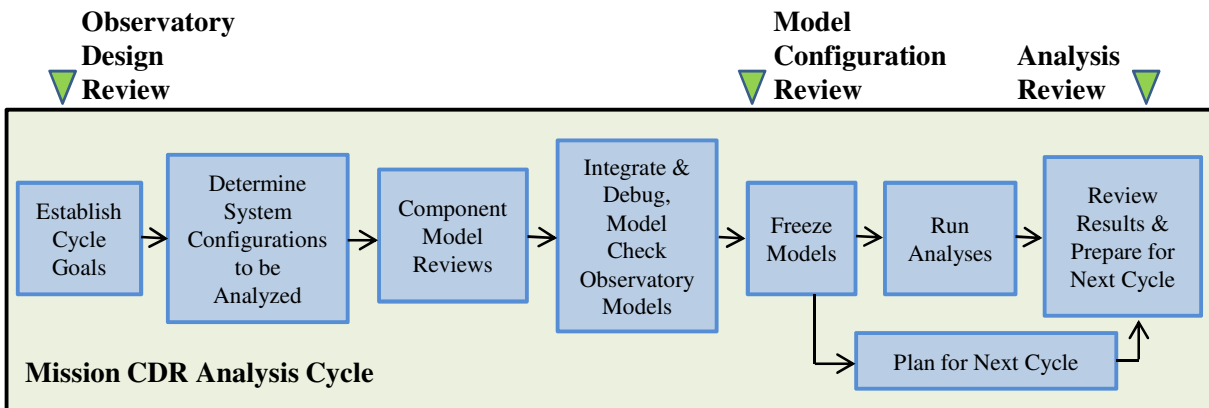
Observatory Design Review

Model Configuration Review

Analysis Review

Establish Cycle Goals

Determine System Configurations to be Analyzed

Component Model Reviews

Integrate & Debug, Model Check Observatory Models

Freeze Models

Run Analyses

Review Results & Prepare for Next Cycle

Plan for Next Cycle

Mission CDR Analysis Cycle